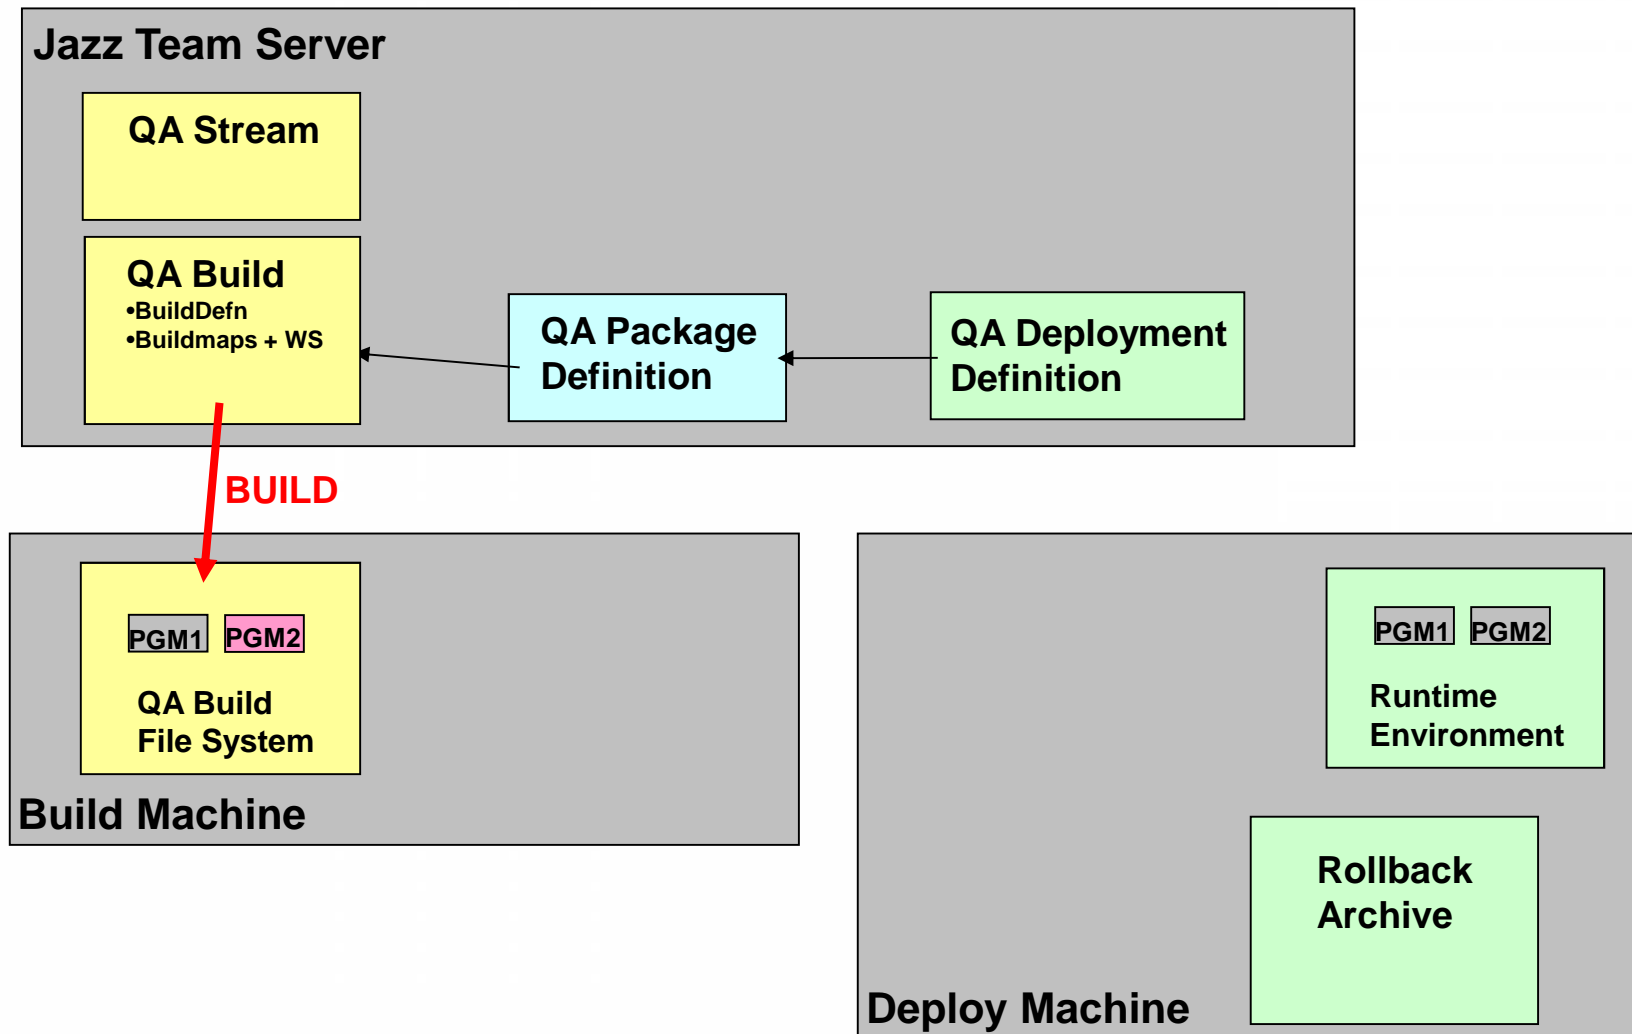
Jazz Team Server

QA Stream

QA Build
•BuildDefn
•Buildmaps + WS

QA Package Definition

QA Deployment Definition

BUILD

PGM1 PGM2

QA Build File System

Build Machine

PGM1 PGM2

Runtime Environment

Rollback Archive

Deploy Machine